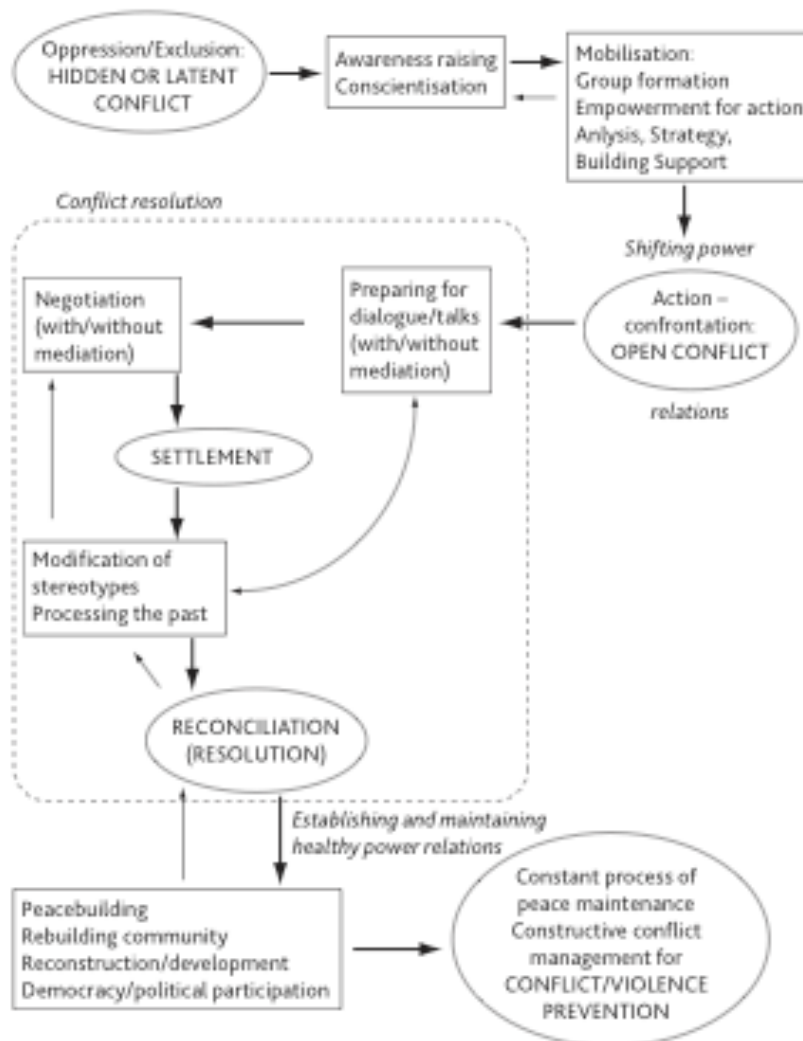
Oppression/Exclusion: HIDDEN OR LATENT CONFLICT

Awareness raising
Conscientisation

Mobilisation:
Group formation
Empowerment for action
Anlysis, Strategy,
Building Support

Conflict resolution

Shifting power

Negotiation (with/without mediation)

Preparing for dialogue/talks (with/without mediation)

Action – confrontation: OPEN CONFLICT

relations

SETTLEMENT

Modification of stereotypes
Processing the past

RECONCILIATION (RESOLUTION)

Establishing and maintaining healthy power relations

Peacebuilding
Rebuilding community
Reconstruction/development
Democracy/political participation

Constant process of peace maintenance
Constructive conflict management for CONFLICT/VIOLENCE PREVENTION